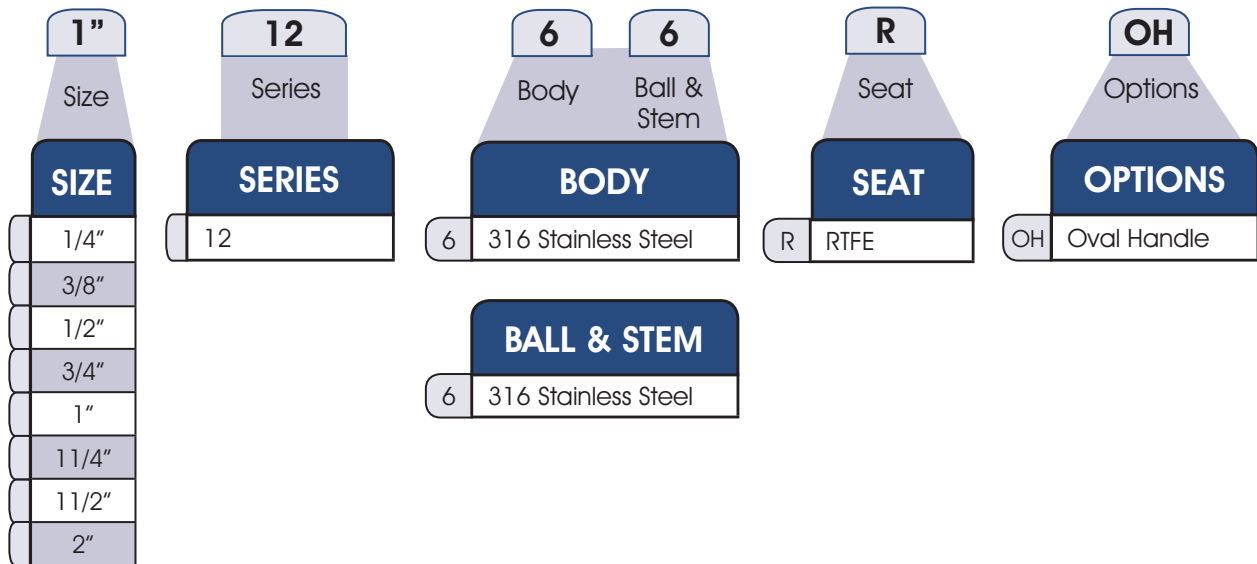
1”
Size

12
Series

6
Body

6
Ball & Stem

R
Seat

OH
Options

SIZE

| |
|---|
| 1/4″ |
| 3/8″ |
| 1/2″ |
| 3/4″ |
| 1″ |
| 11/4″ |
| 11/2″ |
| 2″ |

SERIES

| | |
|---|---|
| | 12 |

BODY

| | |
|---|---|
| 6 | 316 Stainless Steel |

BALL & STEM

| | |
|---|---|
| 6 | 316 Stainless Steel |

SEAT

| | |
|---|---|
| R | RTFE |

OPTIONS

| | |
|---|---|
| OH | Oval Handle |